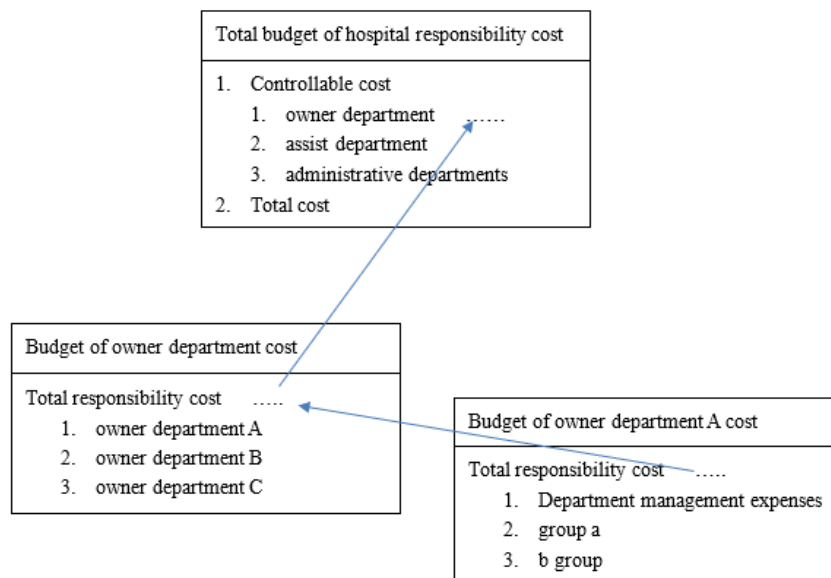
Total budget of hospital responsibility cost

1. Controllable cost
   1. owner department ……
   2. assist department
   3. administrative departments
2. Total cost

Budget of owner department cost

Total responsibility cost …..
1. owner department A
2. owner department B
3. owner department C

Budget of owner department A cost

Total responsibility cost …..
1. Department management expenses
2. group a
3. b group